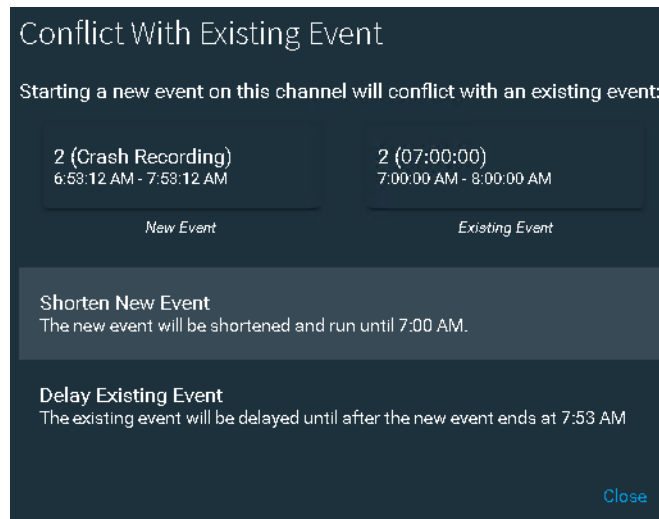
Conflict With Existing Event

Starting a new event on this channel will conflict with an existing event:

2 (Crash Recording)
6:53:12 AM - 7:53:12 AM

New Event

2 (07:00:00)
7:00:00 AM - 8:00:00 AM

Existing Event

Shorten New Event
The new event will be shortened and run until 7:00 AM.

Delay Existing Event
The existing event will be delayed until after the new event ends at 7:53 AM

Close